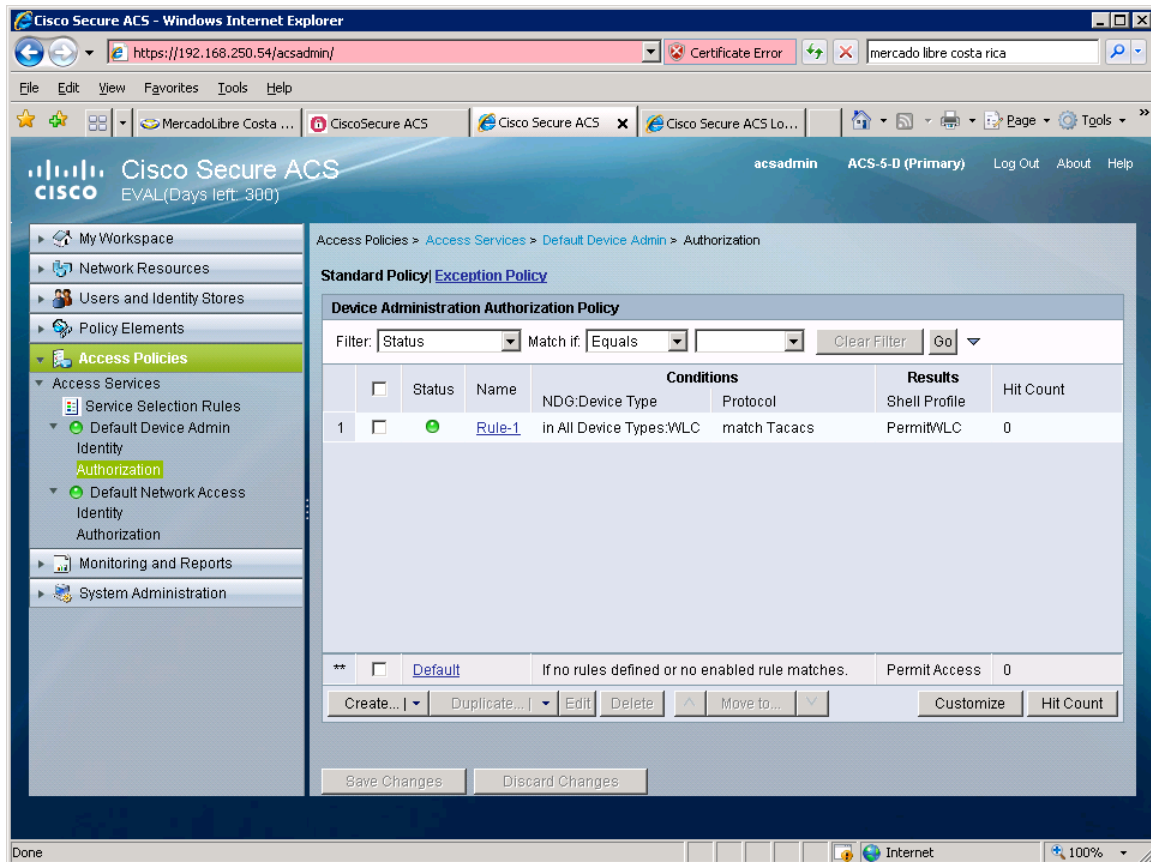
Cisco Secure ACS - Windows Internet Explorer

https://192.168.250.54/acsadmin/ Certificate Error mercado libre costa rica

File Edit View Favorites Tools Help

MercadoLibre Costa ... CiscoSecure ACS Cisco Secure ACS Cisco Secure ACS Lo... Page Tools

Cisco Secure ACS
EVAL(Days left: 300)

acsadmin ACS-5-D (Primary) Log Out About Help

My Workspace
Network Resources
Users and Identity Stores
Policy Elements
Access Policies
Access Services
Service Selection Rules
Default Device Admin
Identity
Authorization
Default Network Access
Identity
Authorization
Monitoring and Reports
System Administration

Access Policies > Access Services > Default Device Admin > Authorization

Standard Policy| Exception Policy

Device Administration Authorization Policy

Filter: Status Match if: Equals Clear Filter Go

| | | Status | Name | Conditions NDG:Device Type | Conditions Protocol | Results Shell Profile | Hit Count |
|---|---|---|---|---|---|---|---|
| 1 | | | Rule-1 | in All Device Types:WLC | match Tacacs | PermitWLC | 0 |
| ** | | | Default | If no rules defined or no enabled rule matches. | | Permit Access | 0 |

Create... | Duplicate... | Edit Delete Move to... Customize Hit Count

Save Changes Discard Changes

Done Internet 100%